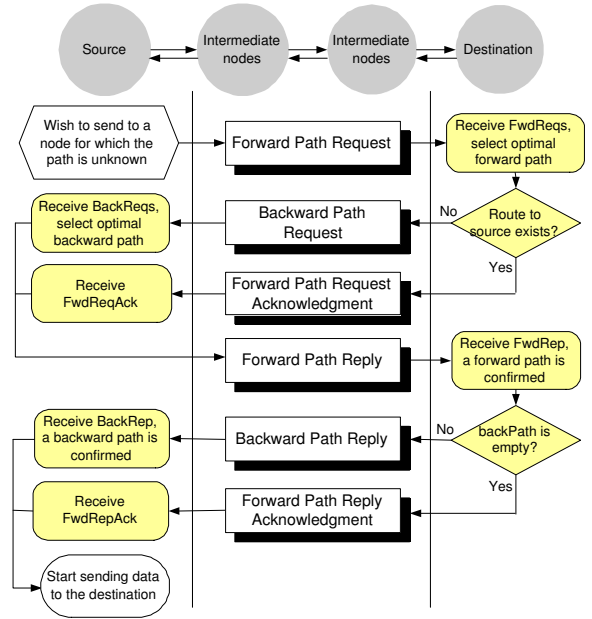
Source

Intermediate nodes

Intermediate nodes

Destination

Wish to send to a node for which the path is unknown

Forward Path Request

Receive FwdReqs, select optimal forward path

Receive BackReqs, select optimal backward path

Backward Path Request

No

Route to source exists?

Yes

Receive FwdReqAck

Forward Path Request Acknowledgment

Forward Path Reply

Receive FwdRep, a forward path is confirmed

Receive BackRep, a backward path is confirmed

Backward Path Reply

No

backPath is empty?

Yes

Receive FwdRepAck

Forward Path Reply Acknowledgment

Start sending data to the destination